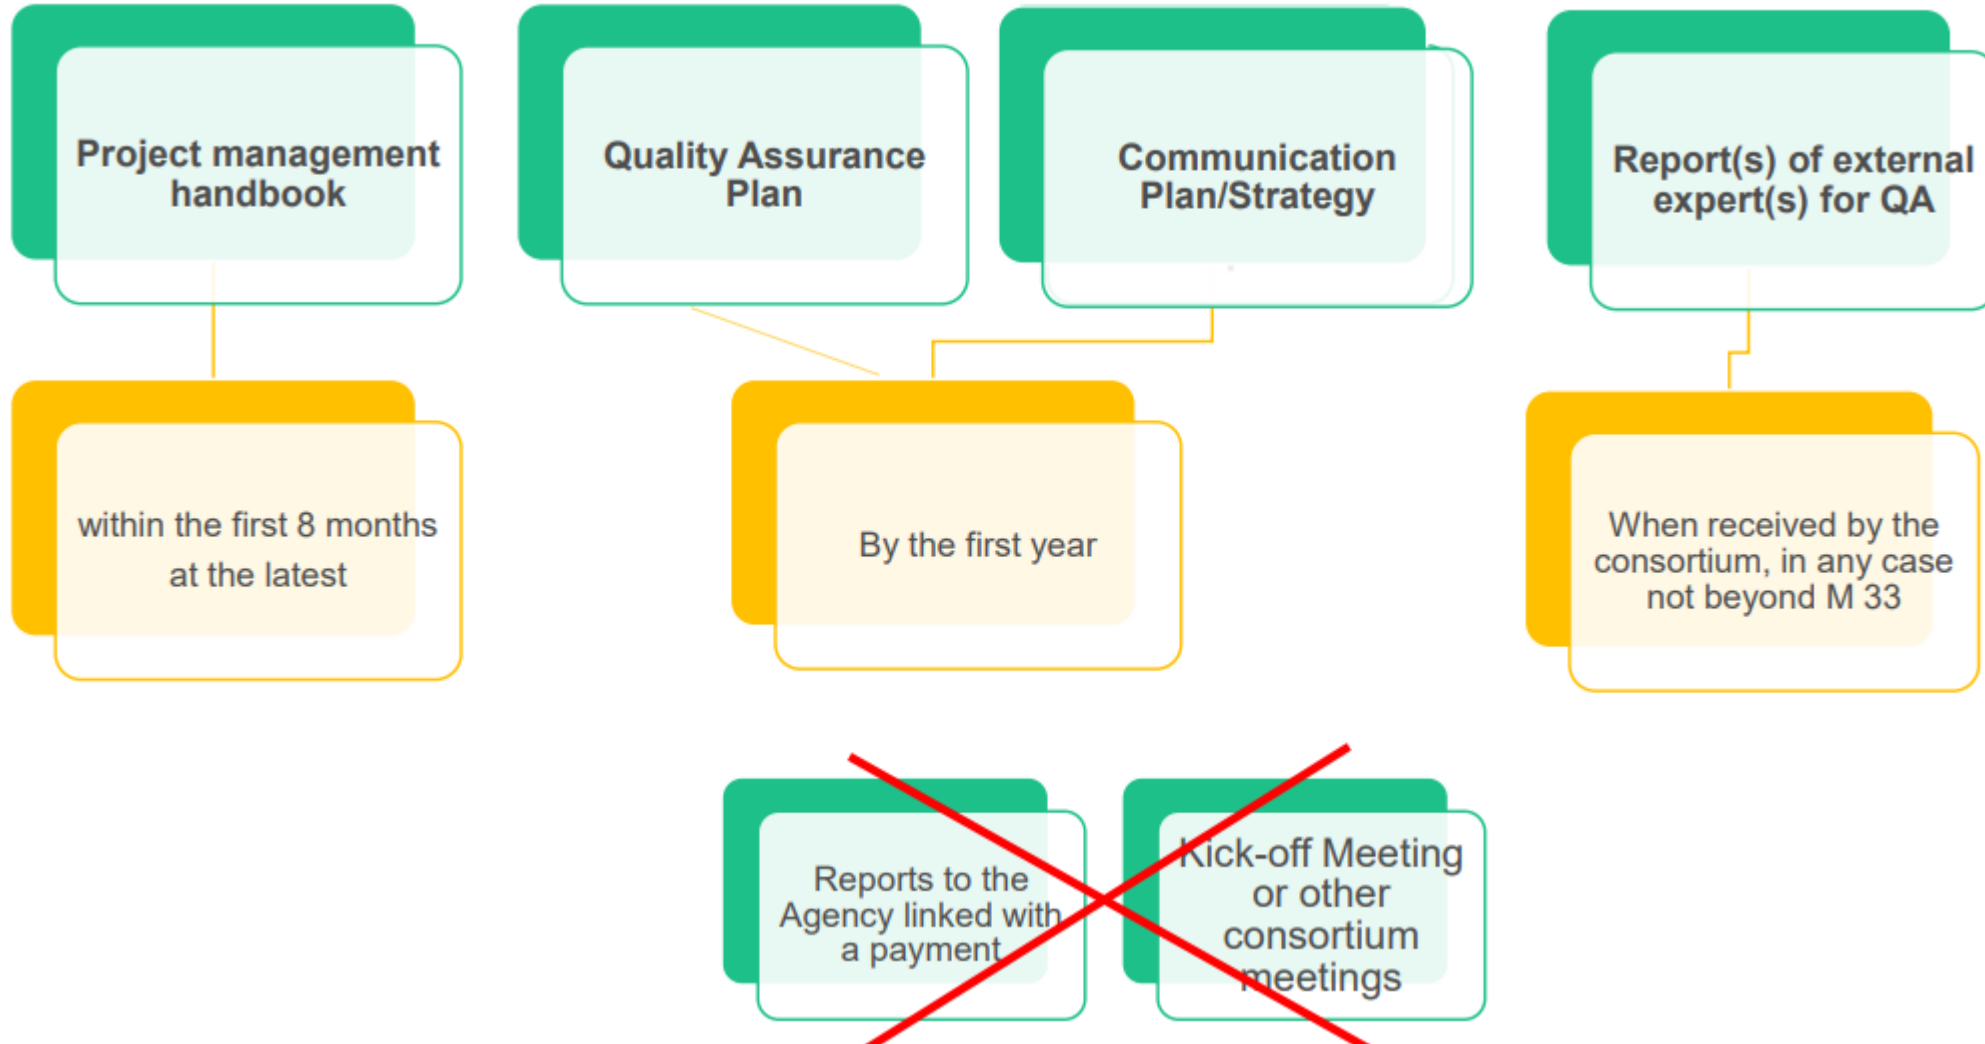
Project management handbook

Quality Assurance Plan

Communication Plan/Strategy

Report(s) of external expert(s) for QA

within the first 8 months at the latest

By the first year

When received by the consortium, in any case not beyond M 33

Reports to the Agency linked with a payment

Kick-off Meeting or other consortium meetings